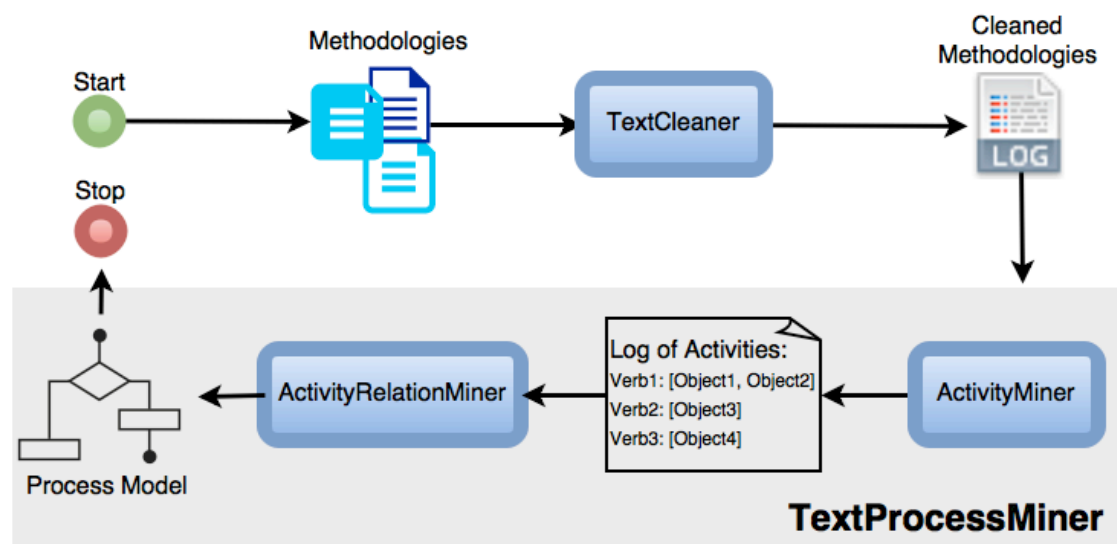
Start

Methodologies

TextCleaner

Cleaned Methodologies

LOG

Stop

Log of Activities:
Verb1: [Object1, Object2]
Verb2: [Object3]
Verb3: [Object4]

ActivityRelationMiner

ActivityMiner

Process Model

TextProcessMiner